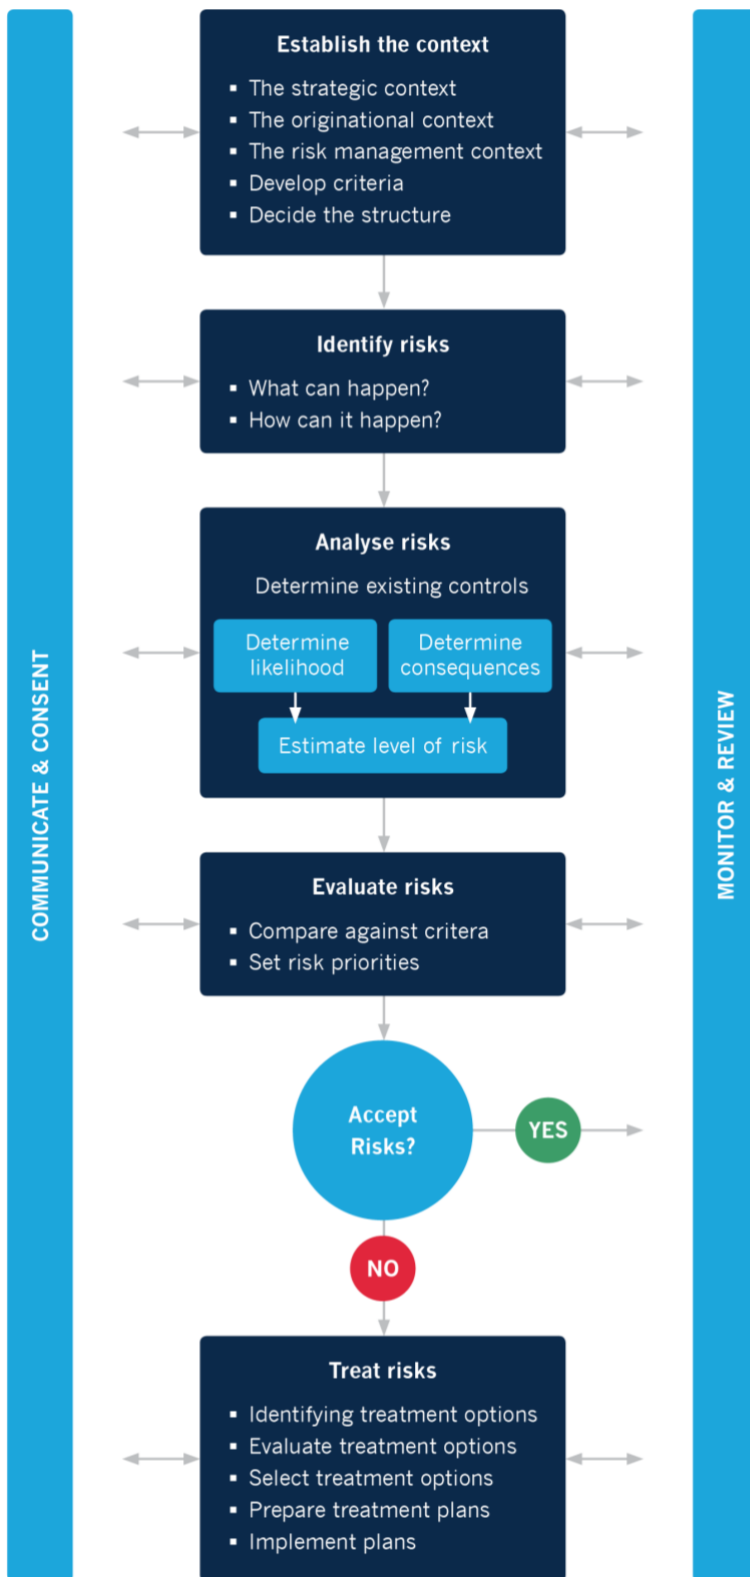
COMMUNICATE & CONSENT

Establish the context
- The strategic context
- The originational context
- The risk management context
- Develop criteria
- Decide the structure

Identify risks
- What can happen?
- How can it happen?

Analyse risks
Determine existing controls
Determine likelihood
Determine consequences
Estimate level of risk

Evaluate risks
- Compare against critera
- Set risk priorities

Accept Risks?
YES
NO

Treat risks
- Identifying treatment options
- Evaluate treatment options
- Select treatment options
- Prepare treatment plans
- Implement plans

MONITOR & REVIEW